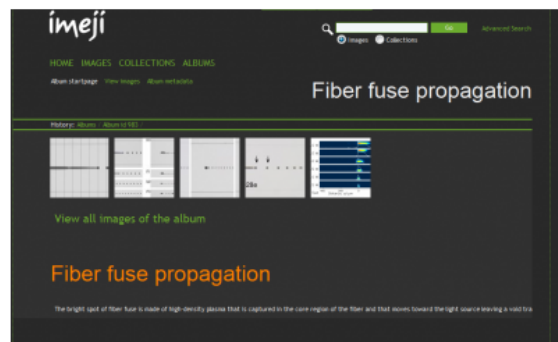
imeji

Go Advanced Search

Images Collections

HOME IMAGES COLLECTIONS ALBUMS

Album startpage View images Album metadata

Fiber fuse propagation

History: Albums Album Id 983

28e

View all images of the album

Fiber fuse propagation

The bright spot of fiber fuse is made of high-density plasma that is captured in the core region of the fiber and that moves toward the light source leaving a void tra